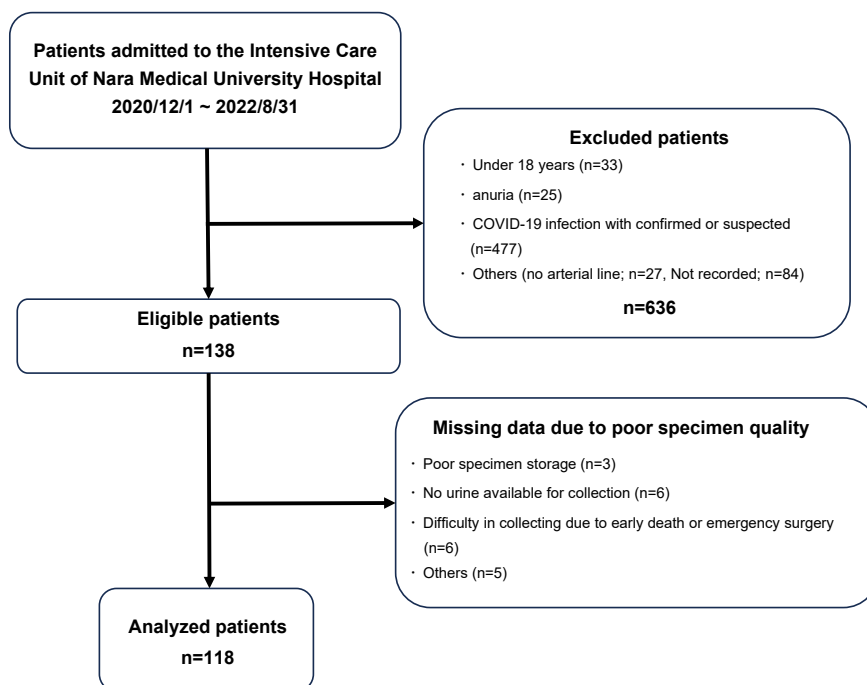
Patients admitted to the Intensive Care Unit of Nara Medical University Hospital
2020/12/1 ~ 2022/8/31

Excluded patients
・ Under 18 years (n=33)
・ anuria (n=25)
・ COVID-19 infection with confirmed or suspected (n=477)
・ Others (no arterial line; n=27, Not recorded; n=84)
n=636

Eligible patients
n=138

Missing data due to poor specimen quality
・ Poor specimen storage (n=3)
・ No urine available for collection (n=6)
・ Difficulty in collecting due to early death or emergency surgery (n=6)
・ Others (n=5)

Analyzed patients
n=118